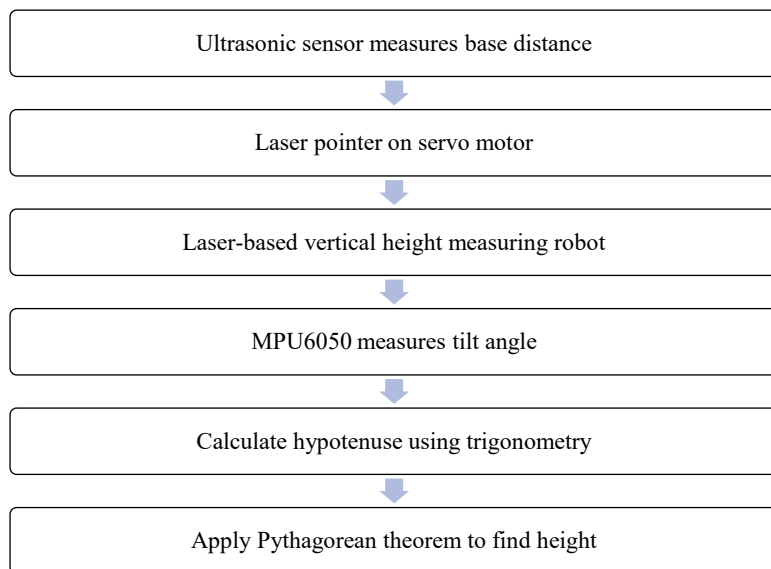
Ultrasonic sensor measures base distance

Laser pointer on servo motor

Laser-based vertical height measuring robot

MPU6050 measures tilt angle

Calculate hypotenuse using trigonometry

Apply Pythagorean theorem to find height